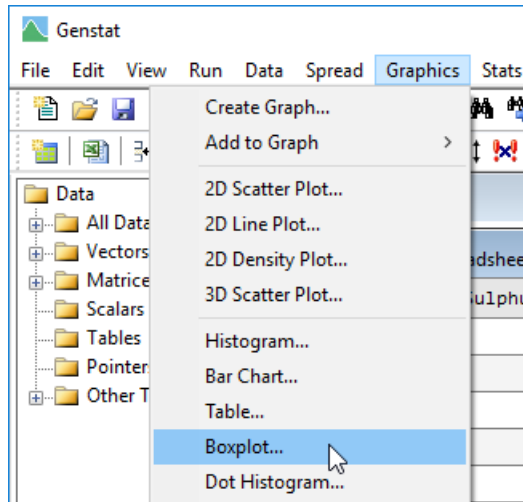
Genstat

File Edit View Run Data Spread Graphics Stats

Create Graph...
Add to Graph
2D Scatter Plot...
2D Line Plot...
2D Density Plot...
3D Scatter Plot...
Histogram...
Bar Chart...
Table...
Boxplot...
Dot Histogram...

Data
All Data
Vectors
Matrice
Scalars
Tables
Pointer
Other T

adshee
Sulphu